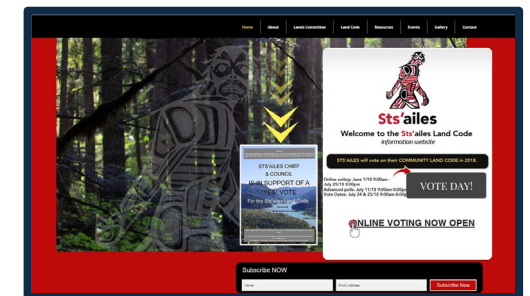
Home About Lands Committee Land Code Resources Events Gallery Contact

Sts'ailes

Welcome to the Sts'ailes Land Code

Information website

STS'AILES will vote on their COMMUNITY LAND CODE in 2018.

Online voting: June 1/18 9:00am - July 25/18 8:00pm
Advanced polls: July 11/18 9:00am-8:00pm
Vote Dates: July 24 & 25/18 9:00am-8:00pm

VOTE DAY!

ONLINE VOTING NOW OPEN

STS'AILES CHIEF & COUNCIL

IS IN SUPPORT OF A YES VOTE

For the Sts'ailes Land Code

Subscribe NOW

Name

Email Address

Subscribe Now